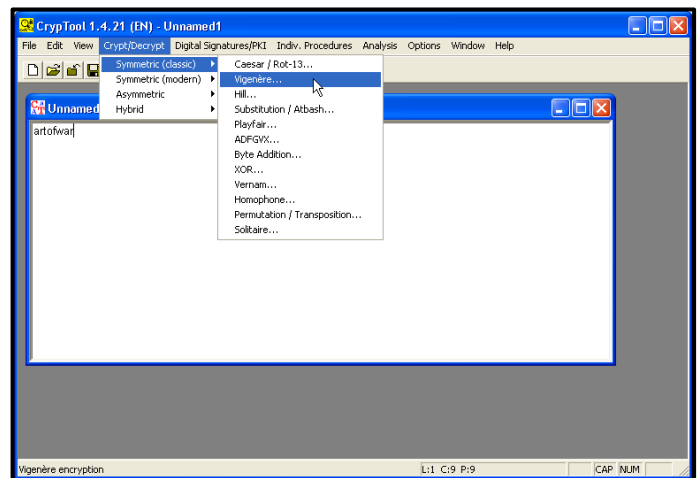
CrypTool 1.4.21 (EN) - Unnamed1

File Edit View Crypt/Decrypt Digital Signatures/PKI Indiv. Procedures Analysis Options Window Help

Symmetric (classic)
Symmetric (modern)
Asymmetric
Hybrid

Caesar / Rot-13...
Vigenère...
Hill...
Substitution / Atbash...
Playfair...
ADFGVX...
Byte Addition...
XOR...
Vernam...
Homophone...
Permutation / Transposition...
Solitaire...

Unnamed

artofwar

Vigenère encryption

L:1 C:9 P:9

CAP NUM